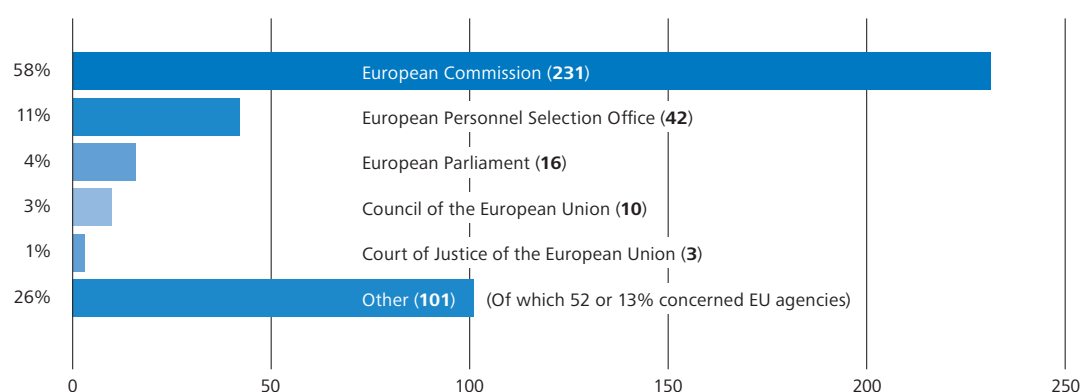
58% European Commission (**231**)

11% European Personnel Selection Office (**42**)

4% European Parliament (**16**)

3% Council of the European Union (**10**)

1% Court of Justice of the European Union (**3**)

26% Other (**101**) (Of which 52 or 13% concerned EU agencies)

0 50 100 150 200 250